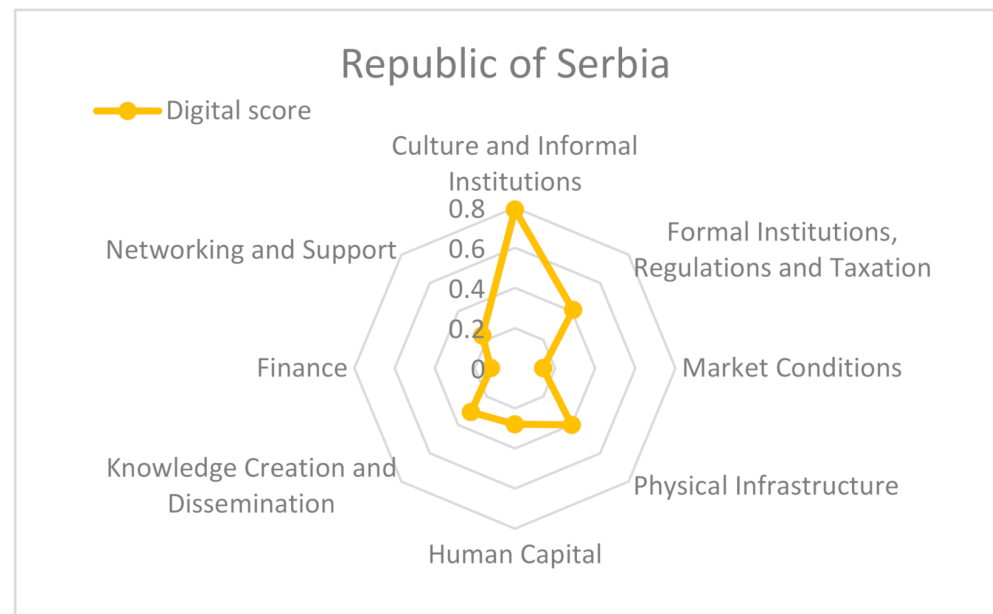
Republic of Serbia

Digital score

Culture and Informal Institutions

0.8
0.6
0.4
0.2
0

Formal Institutions, Regulations and Taxation

Market Conditions

Physical Infrastructure

Human Capital

Knowledge Creation and Dissemination

Finance

Networking and Support